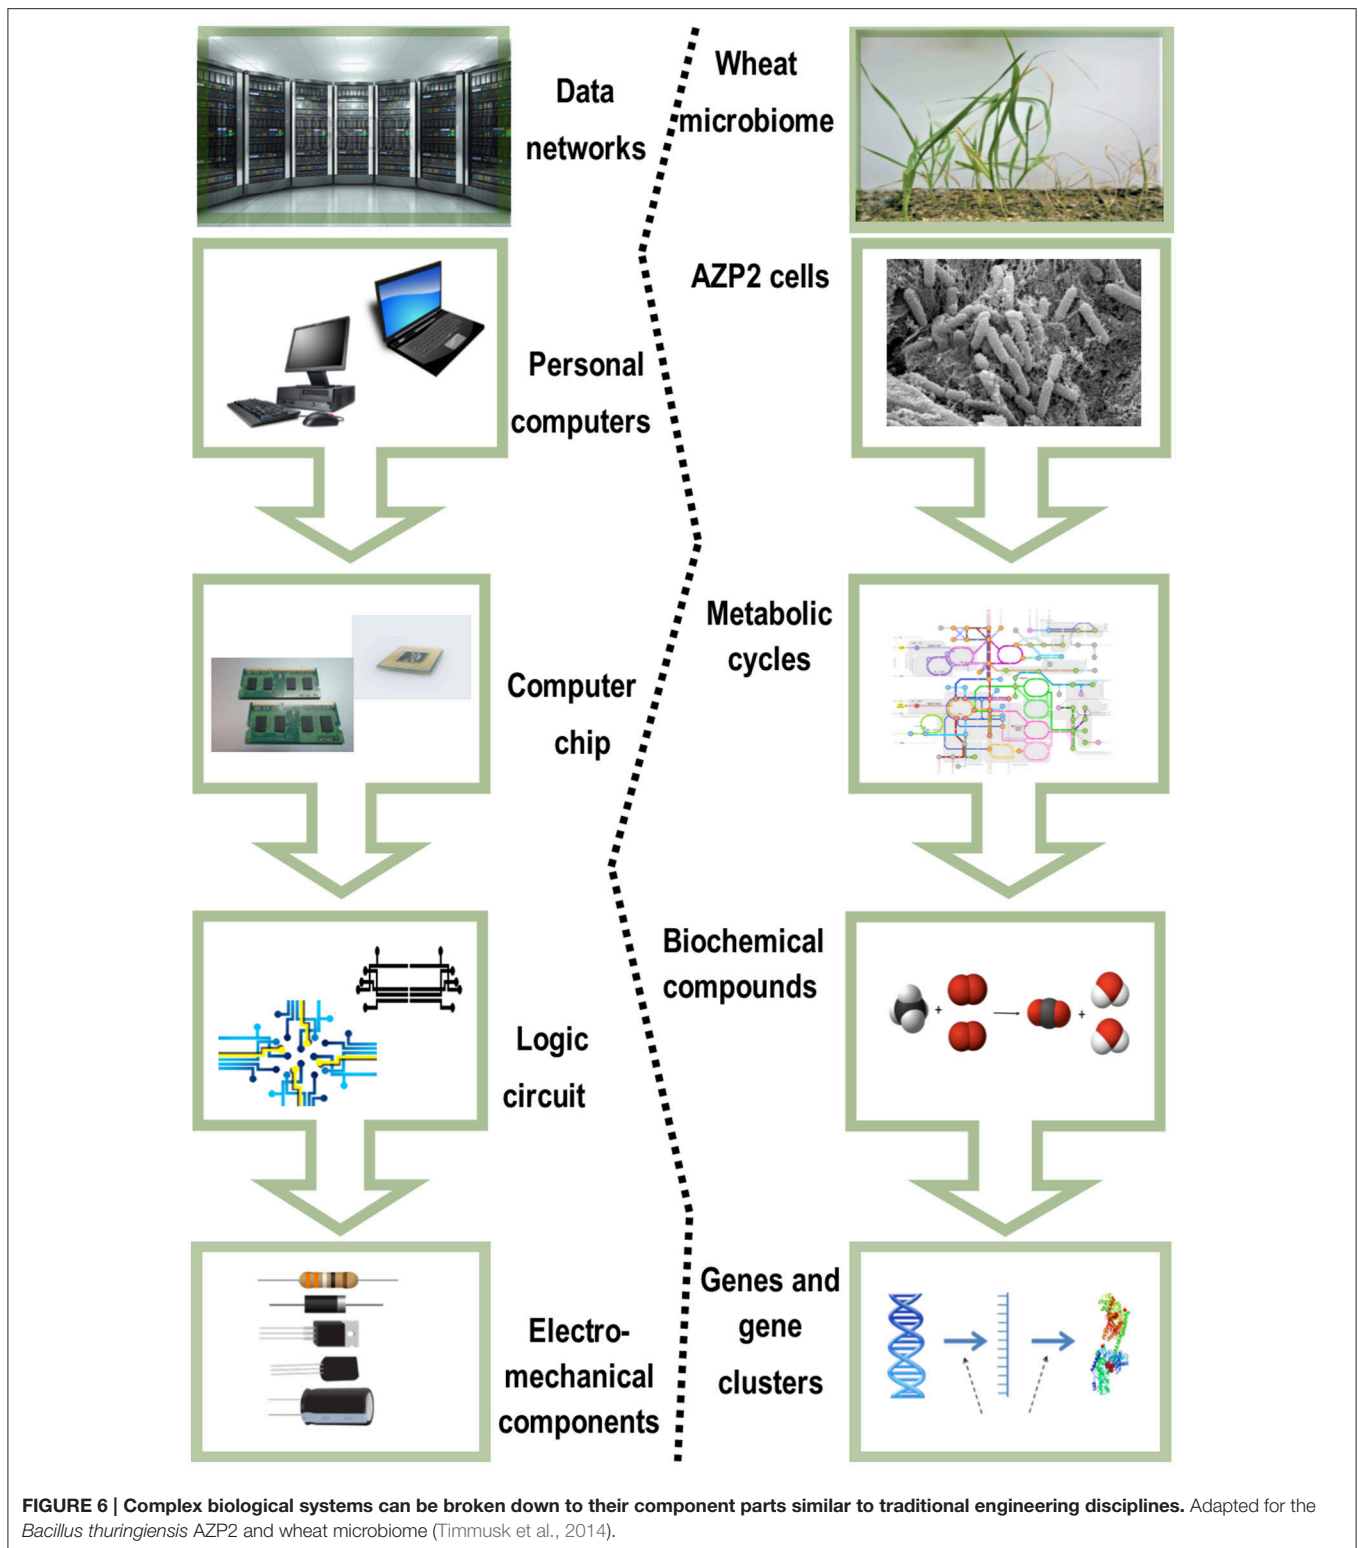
Data networks

Wheat microbiome

Personal computers

AZP2 cells

Computer chip

Metabolic cycles

Logic circuit

Biochemical compounds

Electro-mechanical components

Genes and gene clusters

**FIGURE 6 | Complex biological systems can be broken down to their component parts similar to traditional engineering disciplines.** Adapted for the *Bacillus thuringiensis* AZP2 and wheat microbiome (Timmusk et al., 2014).